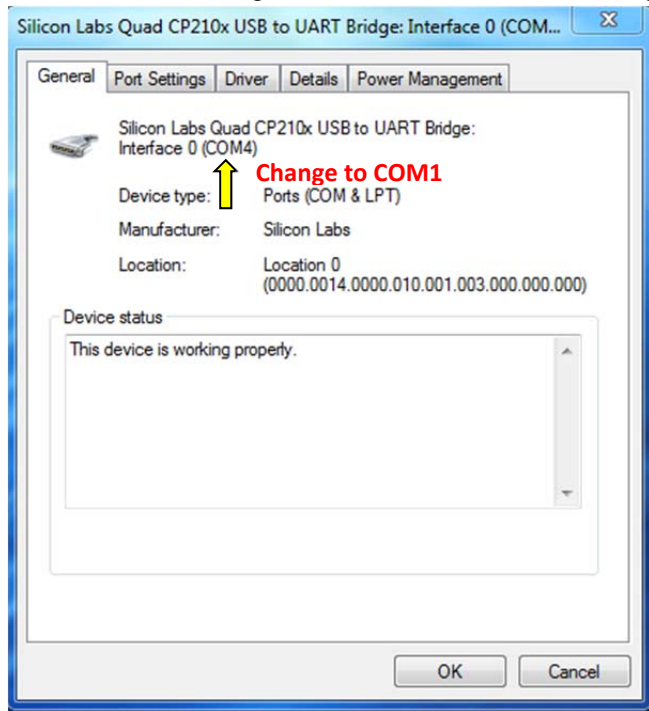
Silicon Labs Quad CP210x USB to UART Bridge: Interface 0 (COM...

General | Port Settings | Driver | Details | Power Management

Silicon Labs Quad CP210x USB to UART Bridge: Interface 0 (COM4)

Change to COM1

Device type: Ports (COM & LPT)

Manufacturer: Silicon Labs

Location: Location 0 (0000.0014.0000.010.001.003.000.000.000)

Device status

This device is working properly.

OK | Cancel